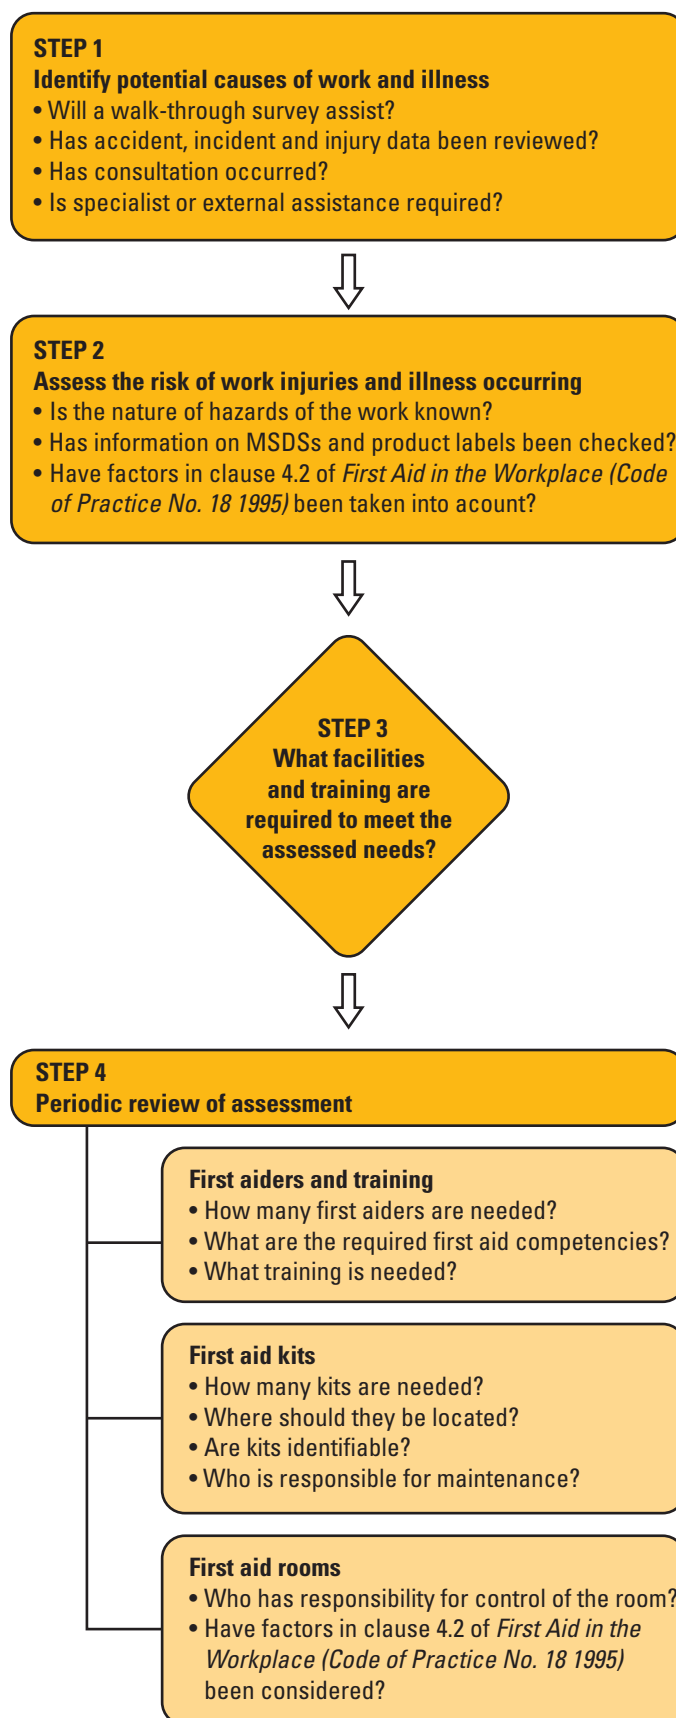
STEP 1
Identify potential causes of work and illness
• Will a walk-through survey assist?
• Has accident, incident and injury data been reviewed?
• Has consultation occurred?
• Is specialist or external assistance required?

STEP 2
Assess the risk of work injuries and illness occurring
• Is the nature of hazards of the work known?
• Has information on MSDSs and product labels been checked?
• Have factors in clause 4.2 of First Aid in the Workplace (Code of Practice No. 18 1995) been taken into acount?

STEP 3
What facilities and training are required to meet the assessed needs?

STEP 4
Periodic review of assessment

First aiders and training
• How many first aiders are needed?
• What are the required first aid competencies?
• What training is needed?

First aid kits
• How many kits are needed?
• Where should they be located?
• Are kits identifiable?
• Who is responsible for maintenance?

First aid rooms
• Who has responsibility for control of the room?
• Have factors in clause 4.2 of First Aid in the Workplace (Code of Practice No. 18 1995) been considered?